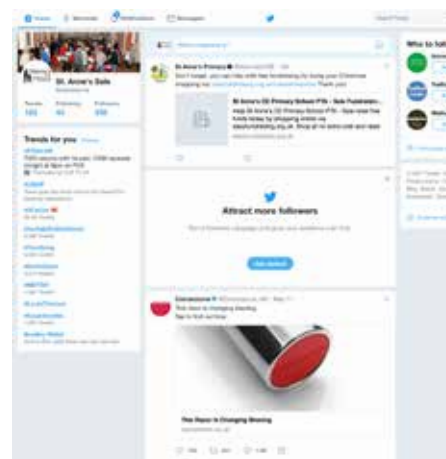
Home Moments Notifications Messages

St. Anne's Sale

Tweets 120 Following 40 Followers 200

Trends for you

What's happening?

St Anne's CE Primary

Attract more followers

Get started

Who to follow

The Razor Is Changing Shaving